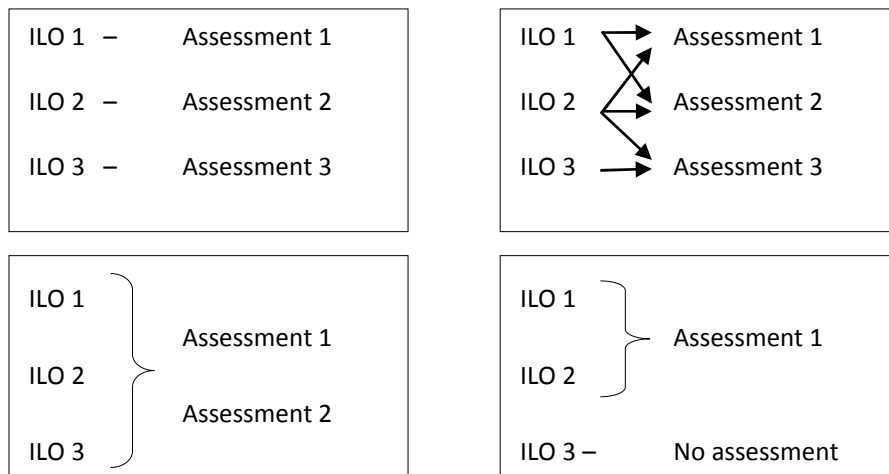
ILO 1 – Assessment 1

ILO 2 – Assessment 2

ILO 3 – Assessment 3

ILO 1 Assessment 1

ILO 2 Assessment 2

ILO 3 Assessment 3

ILO 1

Assessment 1

ILO 2

Assessment 2

ILO 3

ILO 1

Assessment 1

ILO 2

ILO 3 – No assessment